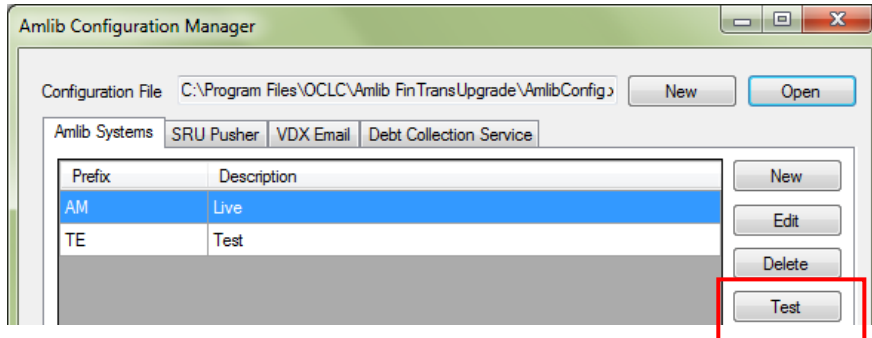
Amlib Configuration Manager

Configuration File C:\Program Files\OCLC\Amlib FinTransUpgrade\AmlibConfig.x New Open

Amlib Systems SRU Pusher VDX Email Debt Collection Service

| Prefix | Description |
|---|---|
| AM | Live |
| TE | Test |

New
Edit
Delete
Test